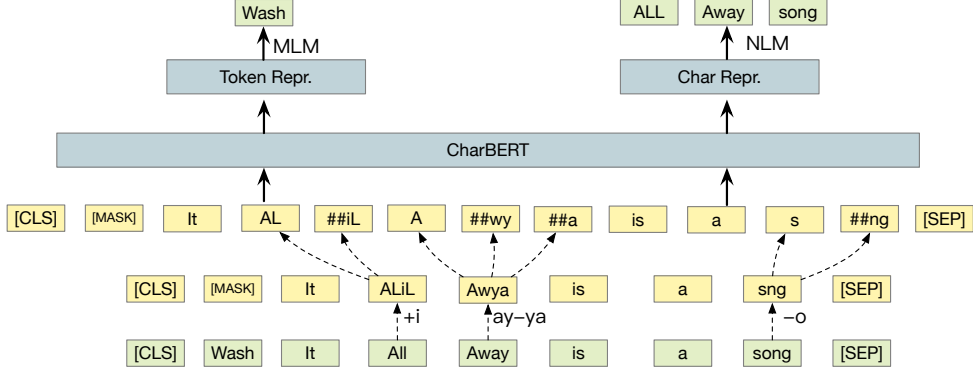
Wash

MLM

Token Repr.

ALL Away song

NLM

Char Repr.

CharBERT

[CLS] [MASK] It AL ##iL A ##wy ##a is a s ##ng [SEP]

[CLS] [MASK] It ALiL Awya is a sng [SEP]

+i

ay–ya

–o

[CLS] Wash It All Away is a song [SEP]